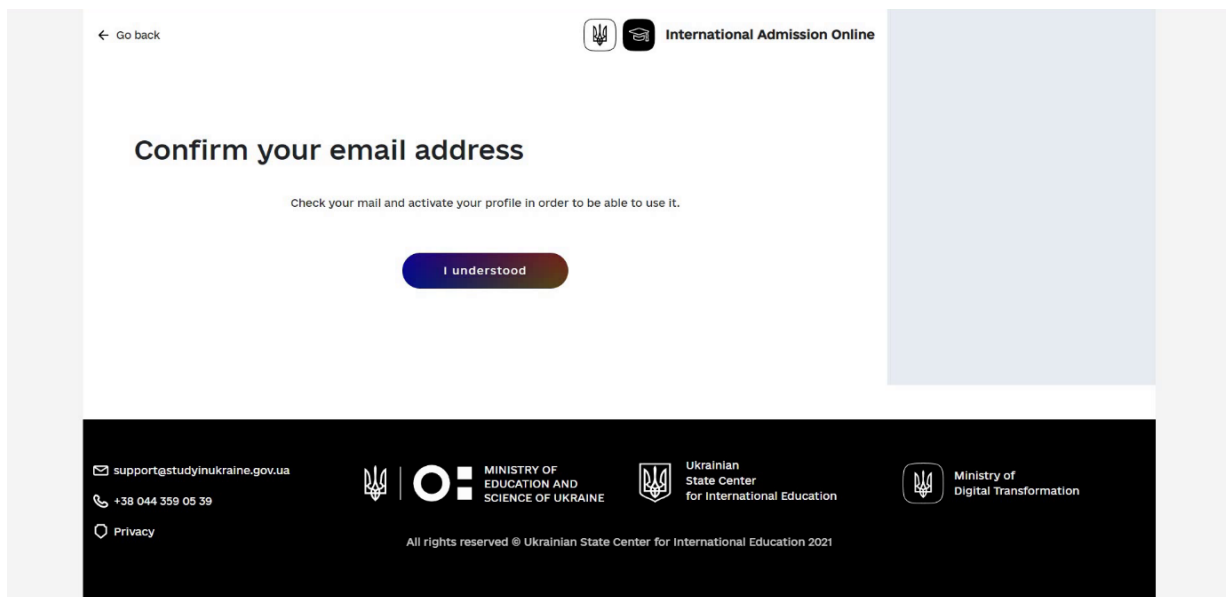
← Go back

International Admission Online

Confirm your email address

Check your mail and activate your profile in order to be able to use it.

I understood

support@studyinukraine.gov.ua

+38 044 359 05 39

Privacy

MINISTRY OF EDUCATION AND SCIENCE OF UKRAINE

Ukrainian State Center for International Education

Ministry of Digital Transformation

All rights reserved © Ukrainian State Center for International Education 2021